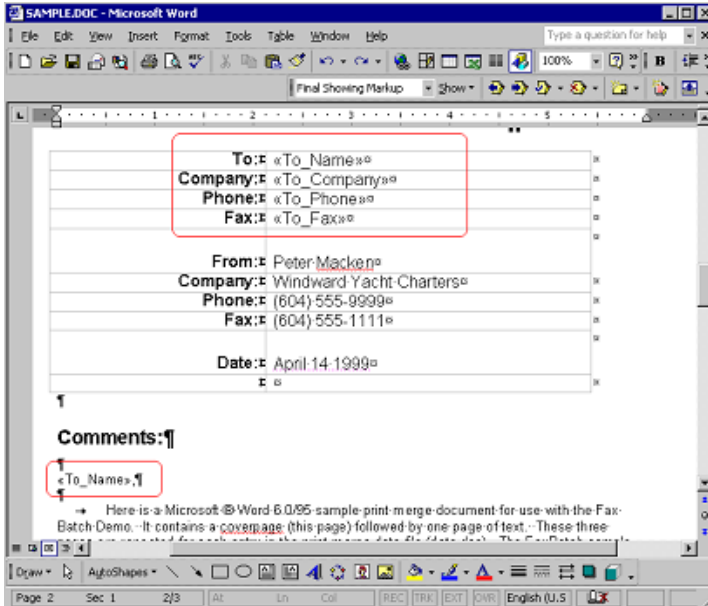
SAMPLE.DOC - Microsoft Word

File Edit View Insert Format Tools Table Window Help

Type a question for help

100%

B

Final Showing Markup

Show

| To: | «To_Name» |
|---|---|
| Company: | «To_Company» |
| Phone: | «To_Phone» |
| Fax: | «To_Fax» |
| | |
| From: | Peter Macken |
| Company: | Windward Yacht Charters |
| Phone: | (604) 555-9999 |
| Fax: | (604) 555-1111 |
| | |
| Date: | April 14 1999 |
| | |

¶

Comments:¶

¶

«To_Name»,¶

¶

→ Here is a Microsoft® Word 6.0/95 sample print merge document for use with the Fax Batch Demo. It contains a coverpage (this page) followed by one page of text. These three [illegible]

Draw AutoShapes

Page 2 Sec 1 2/3 At Ln Col REC TRK EXT OVR English (U.S